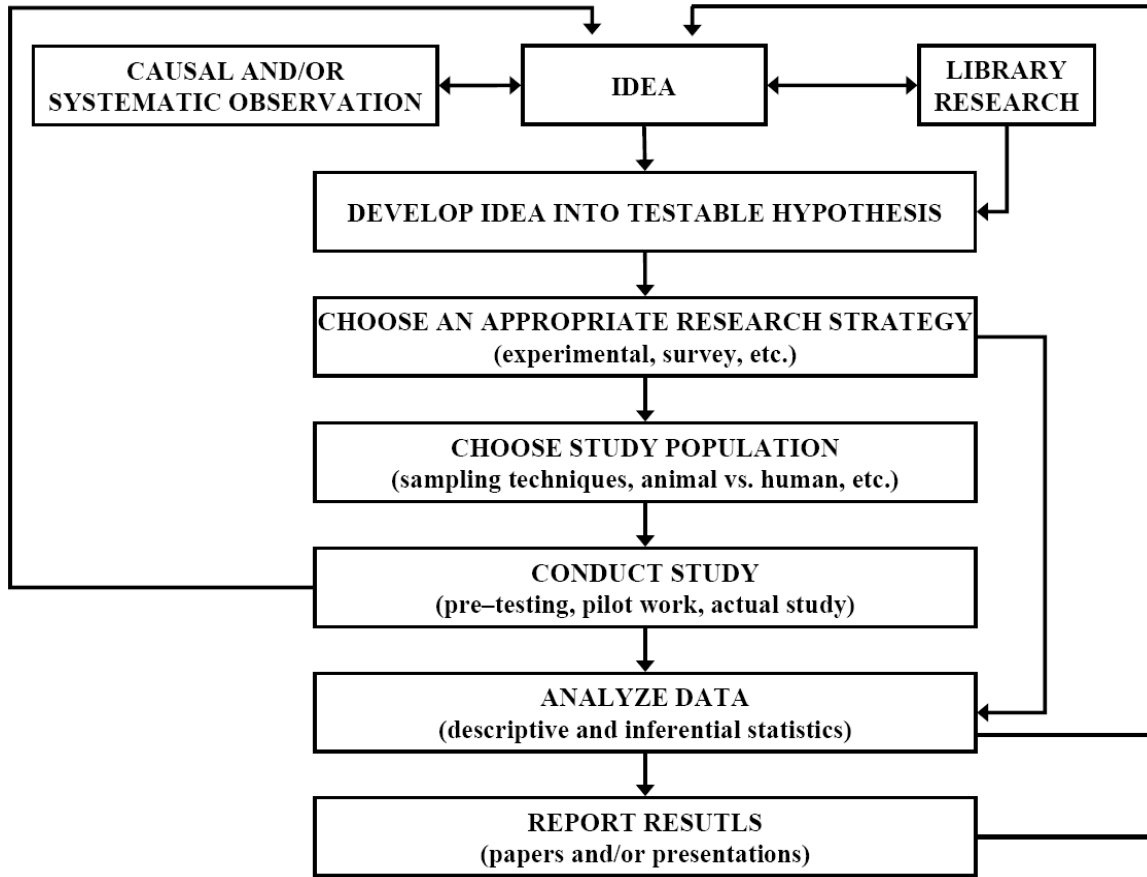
CAUSAL AND/OR SYSTEMATIC OBSERVATION

IDEA

LIBRARY RESEARCH

DEVELOP IDEA INTO TESTABLE HYPOTHESIS

CHOOSE AN APPROPRIATE RESEARCH STRATEGY (experimental, survey, etc.)

CHOOSE STUDY POPULATION (sampling techniques, animal vs. human, etc.)

CONDUCT STUDY (pre–testing, pilot work, actual study)

ANALYZE DATA (descriptive and inferential statistics)

REPORT RESUTLS (papers and/or presentations)